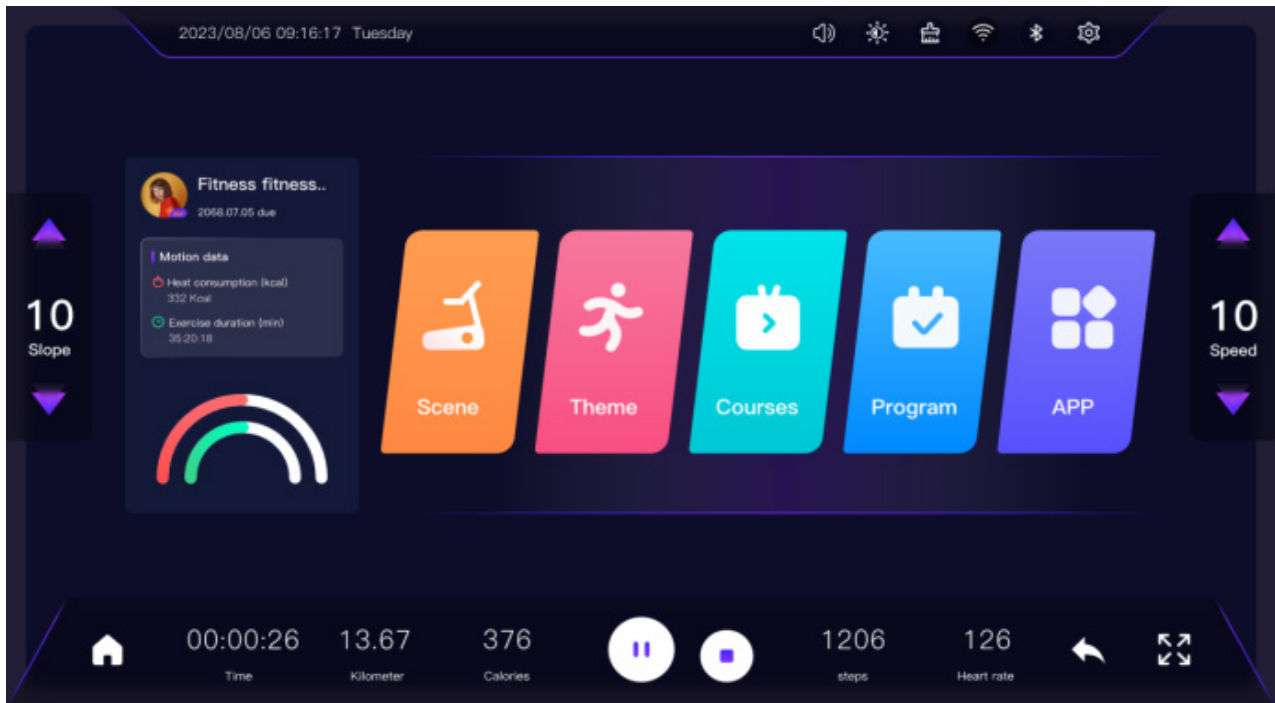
2023/08/06 09:16:17 Tuesday

Fitness fitness..
2068.07.05 due

Motion data
Heat consumption (kcal)
332 Kcal
Exercise duration (min)
35:20:18

10
Slope

Scene
Theme
Courses
Program
APP

10
Speed

00:00:26
Time
13.67
Kilometer
376
Calories
1206
steps
126
Heart rate